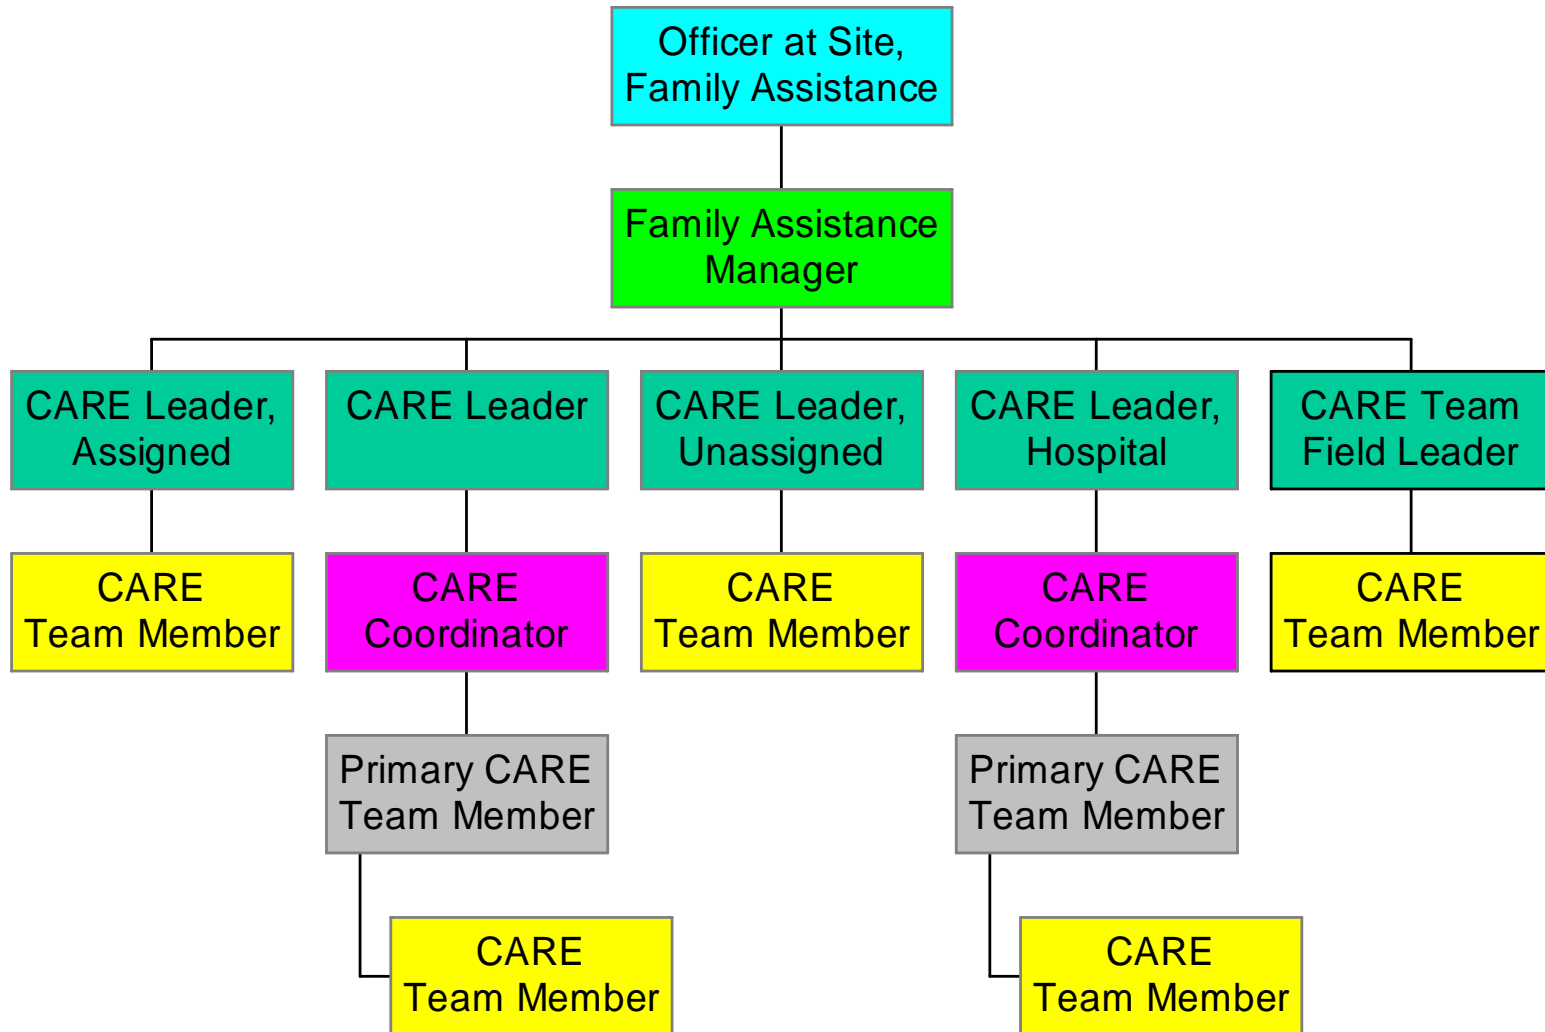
Officer at Site, Family Assistance

Family Assistance Manager

CARE Leader, Assigned

CARE Leader

CARE Leader, Unassigned

CARE Leader, Hospital

CARE Team Field Leader

CARE Team Member

CARE Coordinator

CARE Team Member

CARE Coordinator

CARE Team Member

Primary CARE Team Member

Primary CARE Team Member

CARE Team Member

CARE Team Member